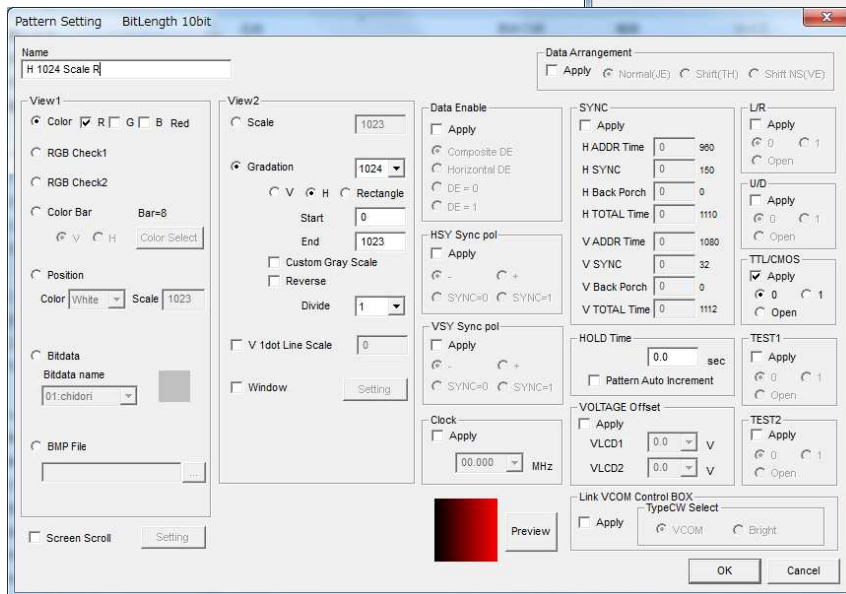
Pattern Setting BitLength 10bit

Name
H 1024 Scale R

Data Arrangement
Apply Normal(JE) Shift(TH) Shift NS(VE)

View1
Color R G B Red
RGB Check1
RGB Check2
Color Bar Bar=8
V H Color Select
Position
Color White Scale 1023
Bitdata
Bitdata name
01:chidori
BMP File
...

Screen Scroll Setting

View2
Scale 1023
Gradation 1024
V H Rectangle
Start 0
End 1023
Custom Gray Scale
Reverse
Divide 1
V 1dot Line Scale 0
Window Setting

Data Enable
Apply
Composite DE
Horizontal DE
DE = 0
DE = 1

HSY Sync pol
Apply
- +
SYNC=0 SYNC=1

VSY Sync pol
Apply
- +
SYNC=0 SYNC=1

Clock
Apply
00.000 MHz

Preview

SYNC
Apply
H ADDR Time 0 960
H SYNC 0 150
H Back Porch 0 0
H TOTAL Time 0 1110
V ADDR Time 0 1080
V SYNC 0 32
V Back Porch 0 0
V TOTAL Time 0 1112

HOLD Time
0.0 sec
Pattern Auto Increment

VOLTAGE Offset
Apply
VLCD1 0.0 V
VLCD2 0.0 V

L/R
Apply
0 1
Open

U/D
Apply
0 1
Open

TTL/CMOS
Apply
0 1
Open

TEST1
Apply
0 1
Open

TEST2
Apply
0 1
Open

Link VCOM Control BOX
Apply
TypeCW Select
VCOM Bright

OK Cancel